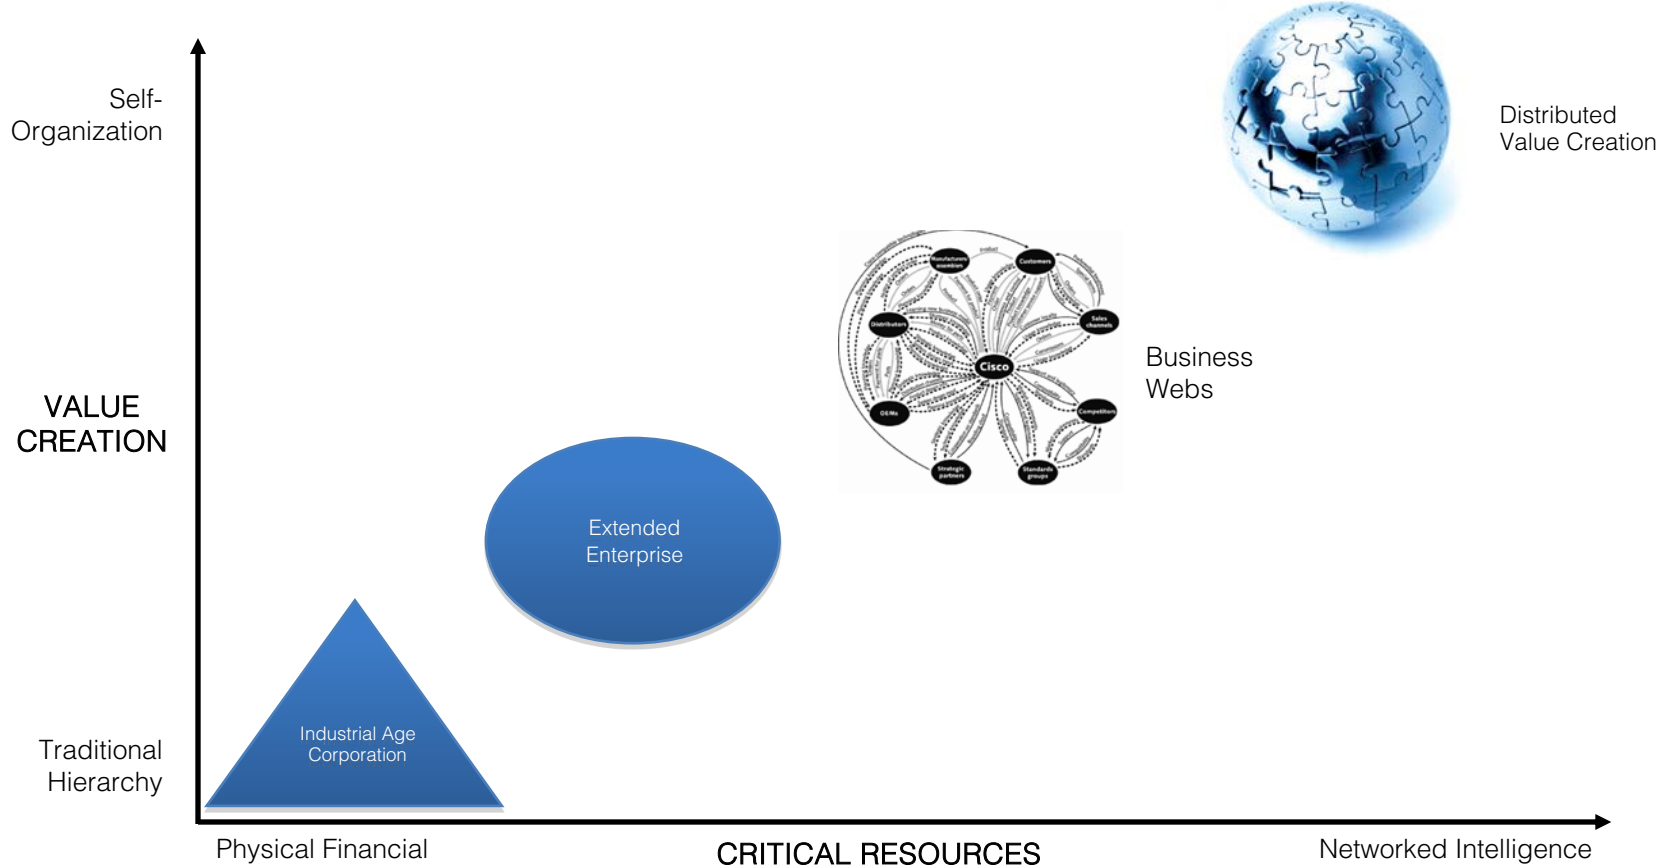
Self-Organization

VALUE CREATION

Traditional Hierarchy

Distributed Value Creation

Manufacturers assemblers

Customers

Distributors

Sales channels

Cisco

OEMs

Competitors

Strategic partners

Standards groups

Business Webs

Extended Enterprise

Industrial Age Corporation

Physical Financial

CRITICAL RESOURCES

Networked Intelligence